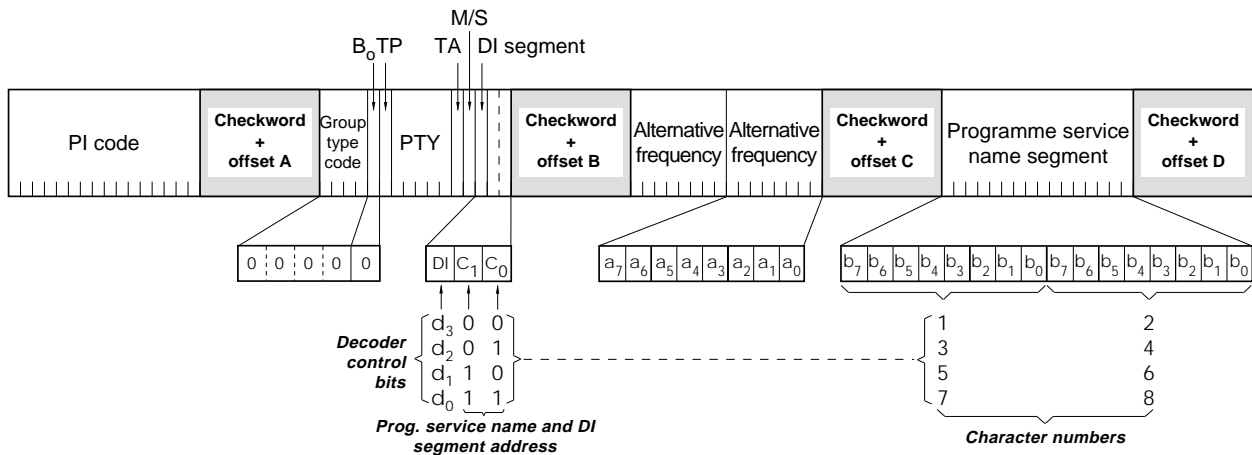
M/S

$B_o$ TP TA DI segment

PI code

Checkword + offset A

Group type code

PTY

Checkword + offset B

Alternative frequency

Alternative frequency

Checkword + offset C

Programme service name segment

Checkword + offset D

0 0 0 0 0

DI $C_1$ $C_0$

$a_7$ $a_6$ $a_5$ $a_4$ $a_3$ $a_2$ $a_1$ $a_0$

$b_7$ $b_6$ $b_5$ $b_4$ $b_3$ $b_2$ $b_1$ $b_0$ $b_7$ $b_6$ $b_5$ $b_4$ $b_3$ $b_2$ $b_1$ $b_0$

Decoder control bits

$d_3$ 0 0
$d_2$ 0 1
$d_1$ 1 0
$d_0$ 1 1

Prog. service name and DI segment address

1 2
3 4
5 6
7 8

Character numbers